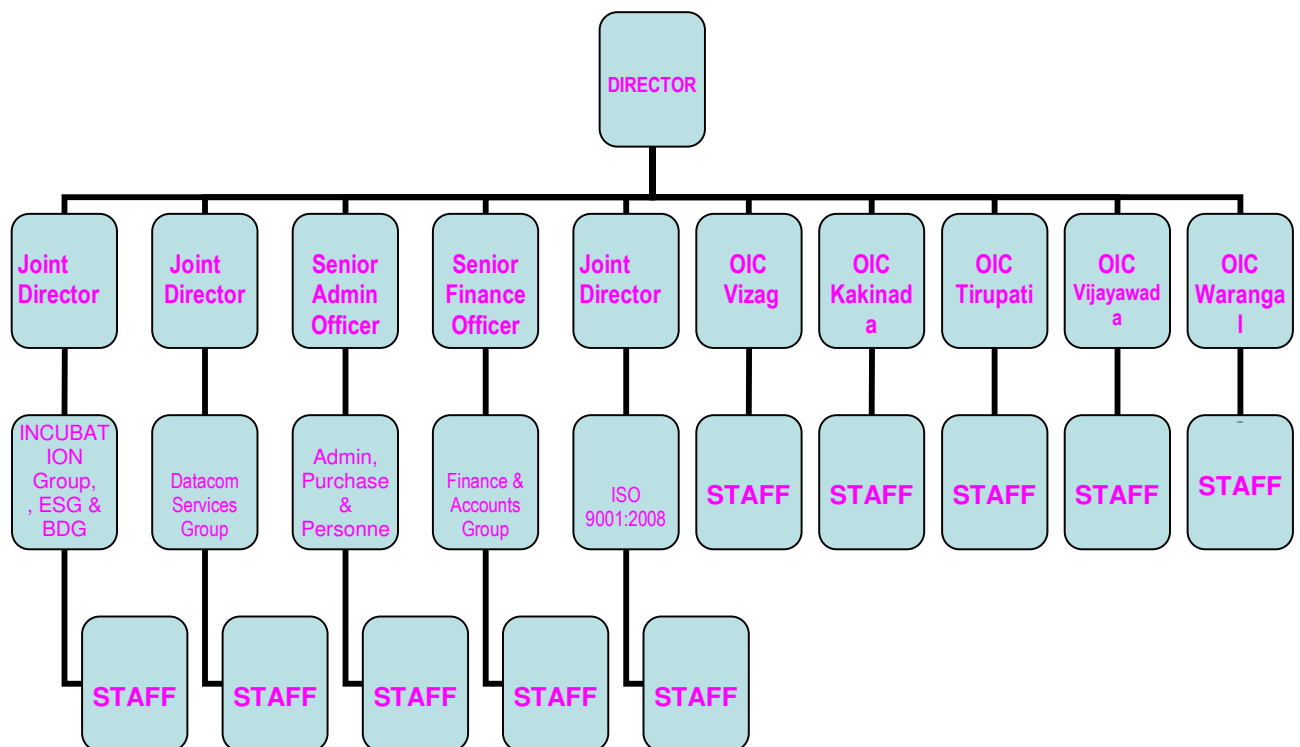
DIRECTOR

Joint Director

Joint Director

Senior Admin Officer

Senior Finance Officer

Joint Director

OIC Vizag

OIC Kakinad a

OIC Tirupati

OIC Vijayawad a

OIC Waranga l

INCUBAT ION Group, , ESG & BDG

Datacom Services Group

Admin, Purchase & Personne

Finance & Accounts Group

ISO 9001:2008

STAFF

STAFF

STAFF

STAFF

STAFF

STAFF

STAFF

STAFF

STAFF

STAFF